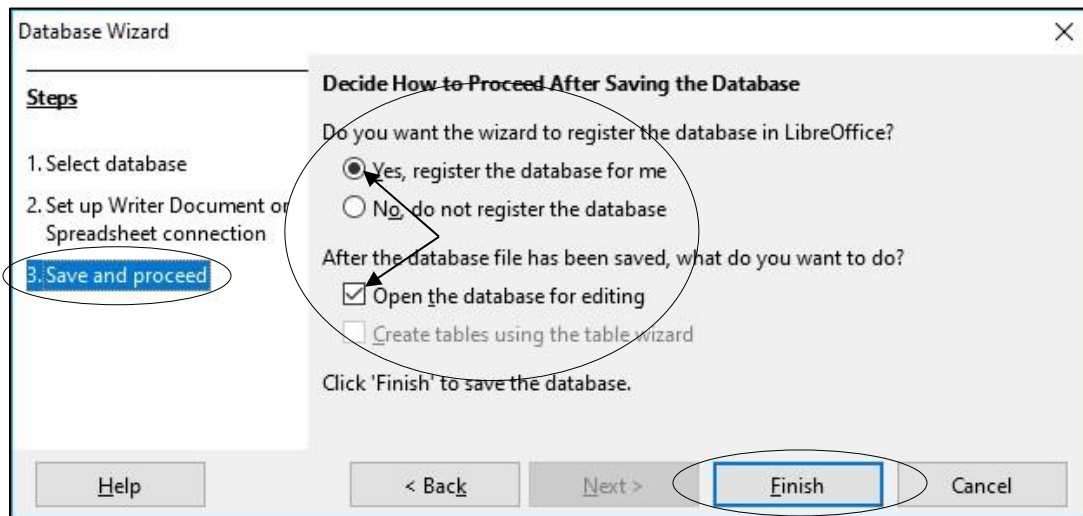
Database Wizard

×

Steps

1. Select database

2. Set up Writer Document or Spreadsheet connection

3. Save and proceed

Decide How to Proceed After Saving the Database

Do you want the wizard to register the database in LibreOffice?

Yes, register the database for me

No, do not register the database

After the database file has been saved, what do you want to do?

Open the database for editing

Create tables using the table wizard

Click 'Finish' to save the database.

Help

< Back

Next >

Finish

Cancel